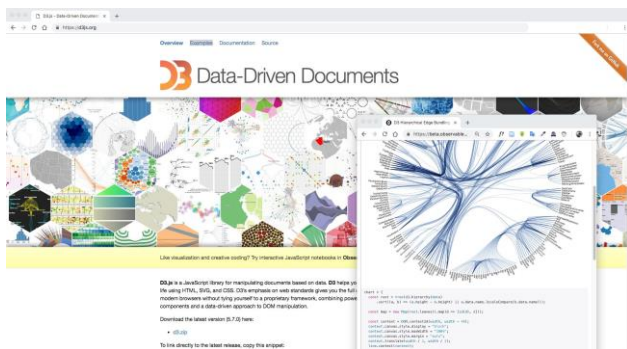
D3.js - Data-Driven Documents

https://d3js.org

Overview Examples Documentation Source

Fork me on GitHub

D3 Data-Driven Documents

Like visualization and creative coding? Try interactive JavaScript notebooks in Obse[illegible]

D3.js is a JavaScript library for manipulating documents based on data. D3 helps yo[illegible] life using HTML, SVG, and CSS. D3's emphasis on web standards gives you the full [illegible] modern browsers without tying yourself to a proprietary framework, combining powe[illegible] components and a data-driven approach to DOM manipulation.

Download the latest version (5.7.0) here:

• d3.zip

To link directly to the latest release, copy this snippet:

D3 Hierarchical Edge Bundling

https://beta.observablehq...

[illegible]